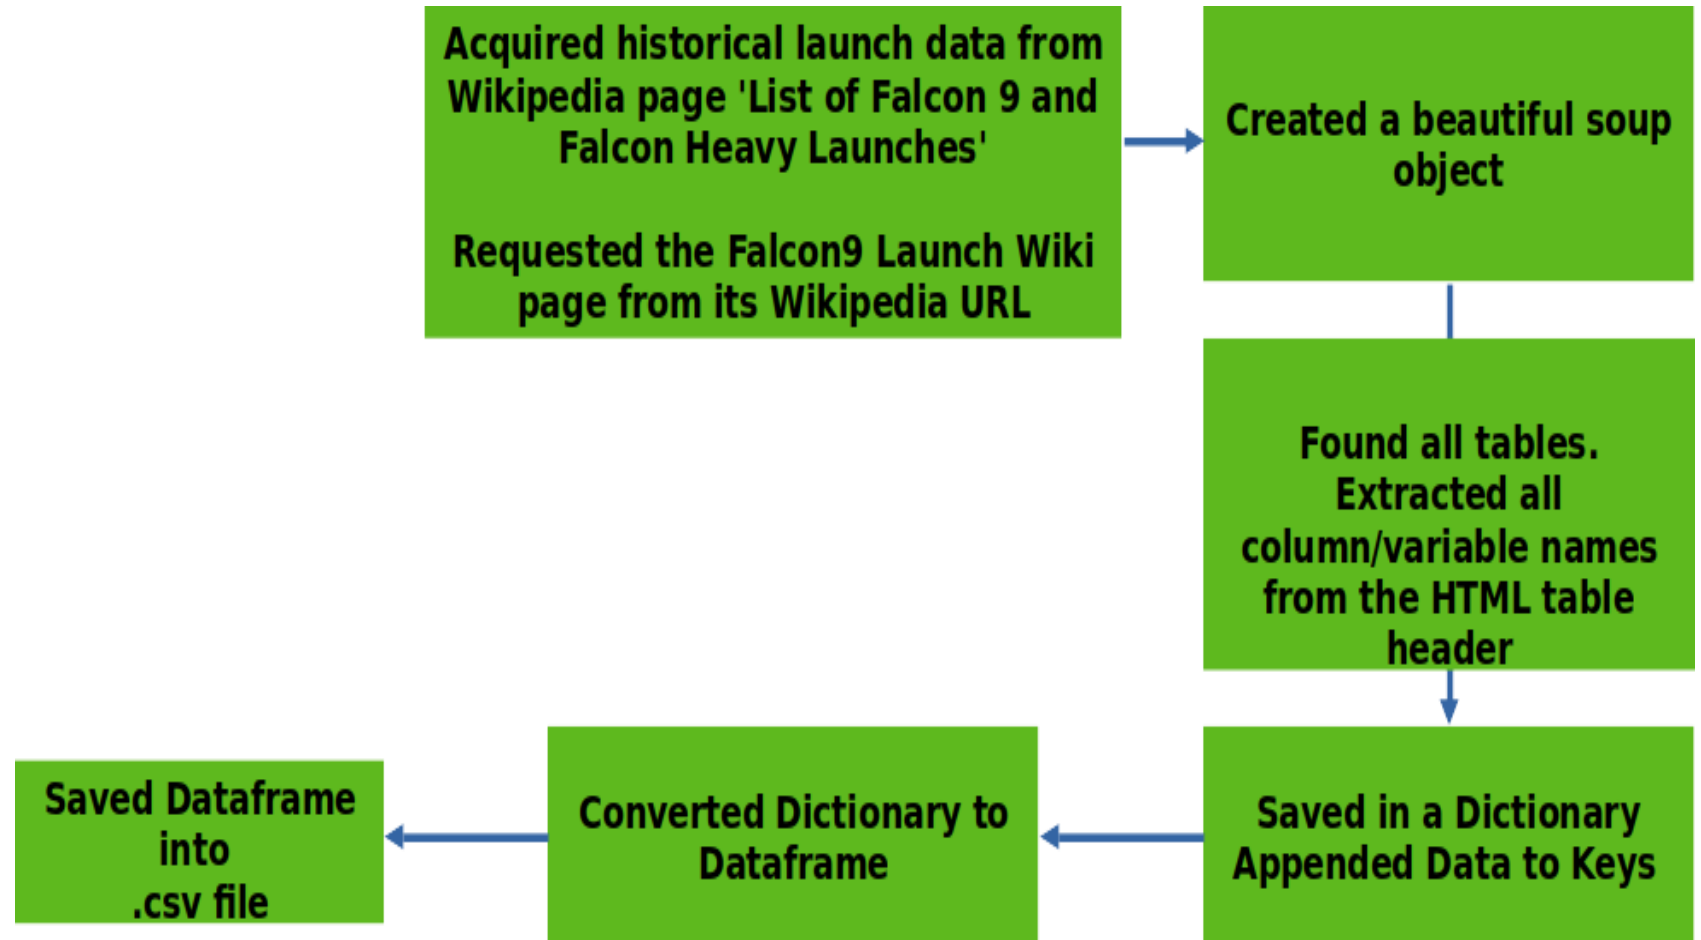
Acquired historical launch data from Wikipedia page 'List of Falcon 9 and Falcon Heavy Launches'

Requested the Falcon9 Launch Wiki page from its Wikipedia URL

Created a beautiful soup object

Found all tables. Extracted all column/variable names from the HTML table header

Saved in a Dictionary Appended Data to Keys

Converted Dictionary to Dataframe

Saved Dataframe into .csv file